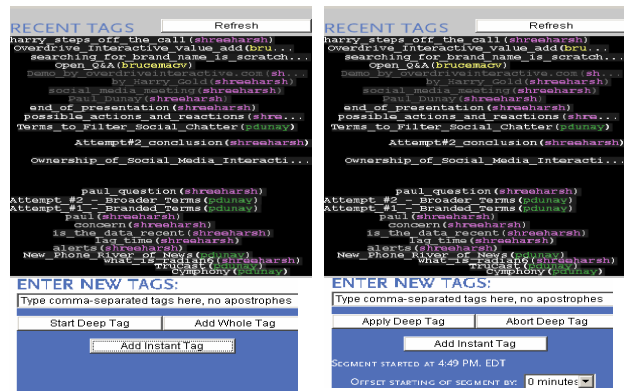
RECENT TAGS
Refresh
harry_steps_off_the_call(shreeharsh)
Overdrive_Interactive_value_add(bru...
searching_for_brand_name_is_scratch...
open_Q&A(brucemacv)
Demo_by_overdriveinteractive.com(sh...
by_Harry_Gold(shreeharsh)
social_media_meeting(shreeharsh)
Paul_Dunay(shreeharsh)
end_of_presentation(shreeharsh)
possible_actions_and_reactions(shre...
Terms_to_Filter_Social_Chatter(pdunay)
Attempt#2_conclusion(shreeharsh)
Ownership_of_Social_Media_Interacti...
paul_question(shreeharsh)
Attempt_#2_-_Broader_Terms(pdunay)
Attempt_#1_-_Branded_Terms(pdunay)
paul(shreeharsh)
concern(shreeharsh)
is_the_data_recent(shreeharsh)
lag_time(shreeharsh)
alerts(shreeharsh)
New_Phone_River_of_News(pdunay)
what_is_radian6(shreeharsh)
Trillian(pdunay)
Cymphony(pdunay)
ENTER NEW TAGS:
Type comma-separated tags here, no apostrophes
Start Deep Tag
Add Whole Tag
Add Instant Tag

RECENT TAGS
Refresh
harry_steps_off_the_call(shreeharsh)
Overdrive_Interactive_value_add(bru...
searching_for_brand_name_is_scratch...
open_Q&A(brucemacv)
Demo_by_overdriveinteractive.com(sh...
by_Harry_Gold(shreeharsh)
social_media_meeting(shreeharsh)
Paul_Dunay(shreeharsh)
end_of_presentation(shreeharsh)
possible_actions_and_reactions(shre...
Terms_to_Filter_Social_Chatter(pdunay)
Attempt#2_conclusion(shreeharsh)
Ownership_of_Social_Media_Interacti...
paul_question(shreeharsh)
Attempt_#2_-_Broader_Terms(pdunay)
Attempt_#1_-_Branded_Terms(pdunay)
paul(shreeharsh)
concern(shreeharsh)
is_the_data_recent(shreeharsh)
lag_time(shreeharsh)
alerts(shreeharsh)
New_Phone_River_of_News(pdunay)
what_is_radian6(shreeharsh)
Trillian(pdunay)
Cymphony(pdunay)
ENTER NEW TAGS:
Type comma-separated tags here, no apostrophes
Apply Deep Tag
Abort Deep Tag
Add Instant Tag
SEGMENT STARTED AT 4:49 PM. EDT
OFFSET STARTING OF SEGMENT BY: 0 minutes